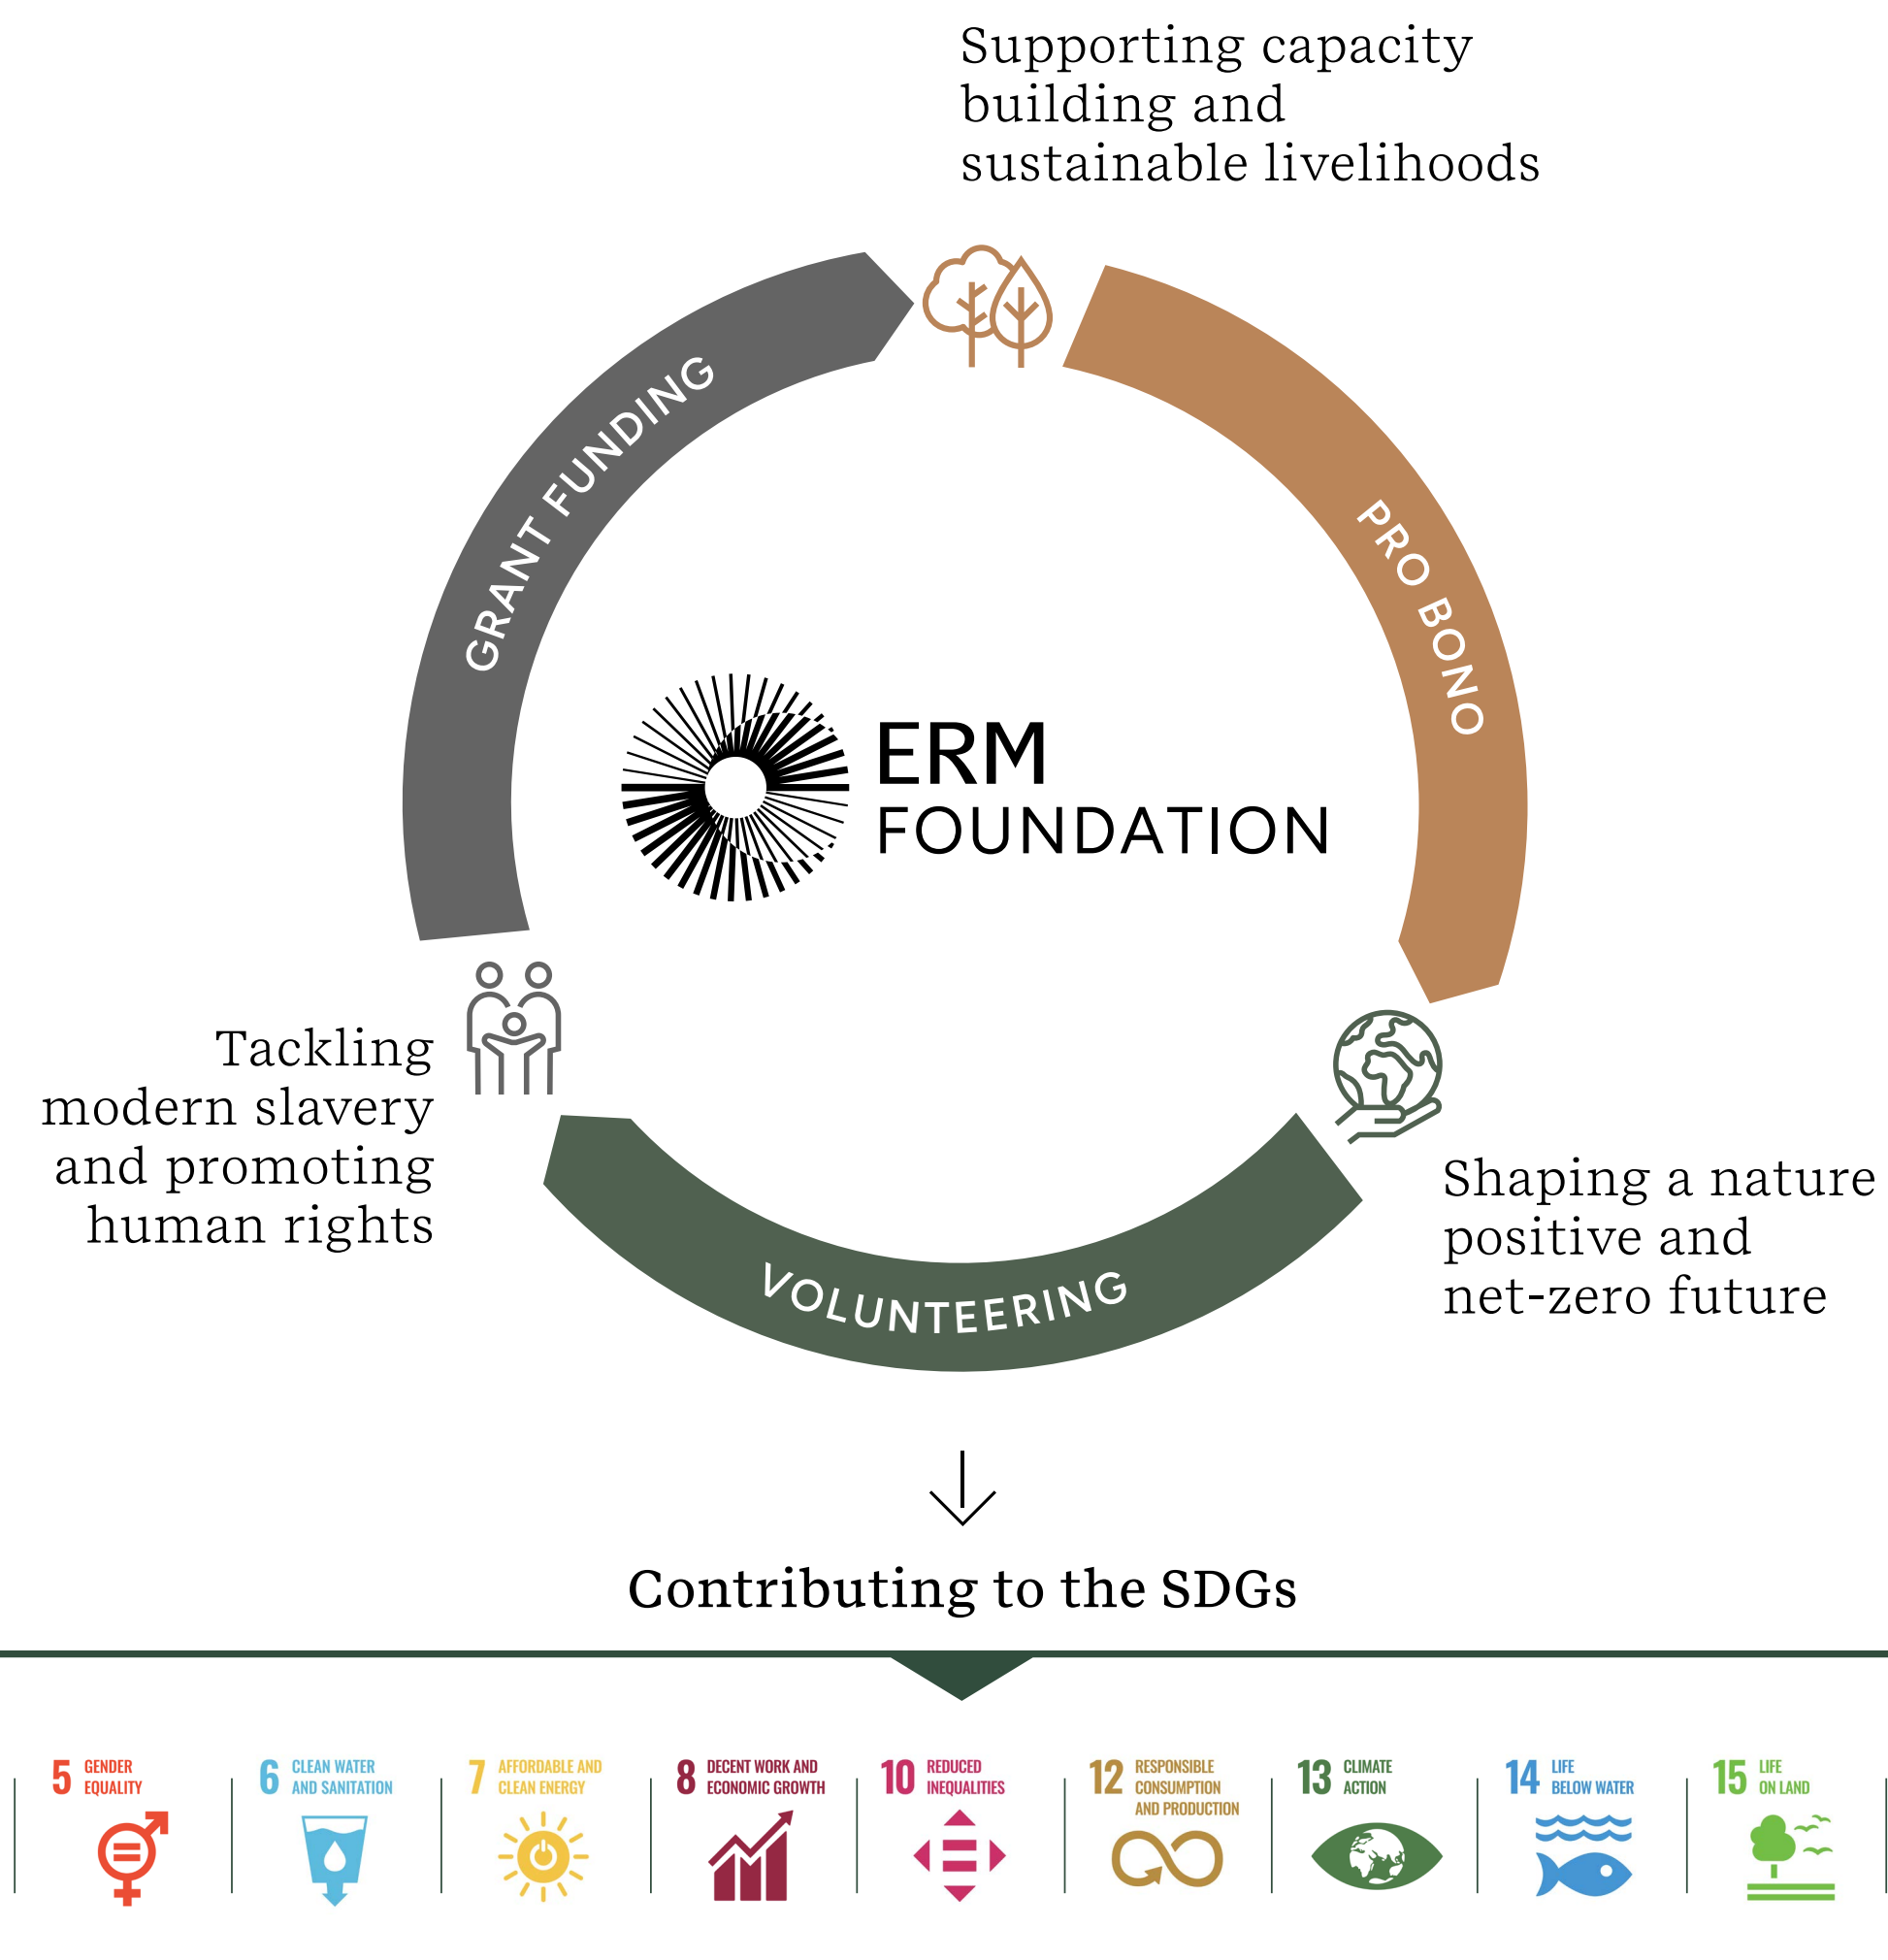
Supporting capacity building and sustainable livelihoods

GRANT FUNDING

PRO BONO

ERM FOUNDATION

Tackling modern slavery and promoting human rights

VOLUNTEERING

Shaping a nature positive and net-zero future

Contributing to the SDGs

5 GENDER EQUALITY

6 CLEAN WATER AND SANITATION

7 AFFORDABLE AND CLEAN ENERGY

8 DECENT WORK AND ECONOMIC GROWTH

10 REDUCED INEQUALITIES

12 RESPONSIBLE CONSUMPTION AND PRODUCTION

13 CLIMATE ACTION

14 LIFE BELOW WATER

15 LIFE ON LAND